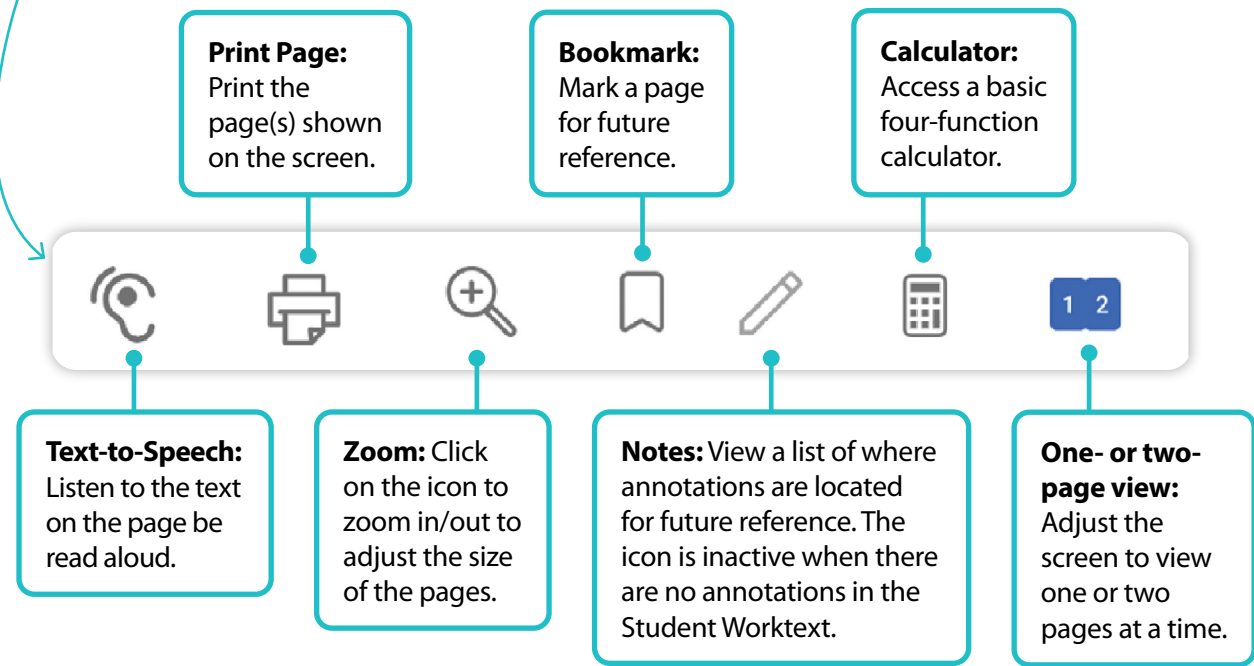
**Print Page:** Print the page(s) shown on the screen.

**Bookmark:** Mark a page for future reference.

**Calculator:** Access a basic four-function calculator.

1 2

**Text-to-Speech:** Listen to the text on the page be read aloud.

**Zoom:** Click on the icon to zoom in/out to adjust the size of the pages.

**Notes:** View a list of where annotations are located for future reference. The icon is inactive when there are no annotations in the Student Worktext.

**One- or two-page view:** Adjust the screen to view one or two pages at a time.